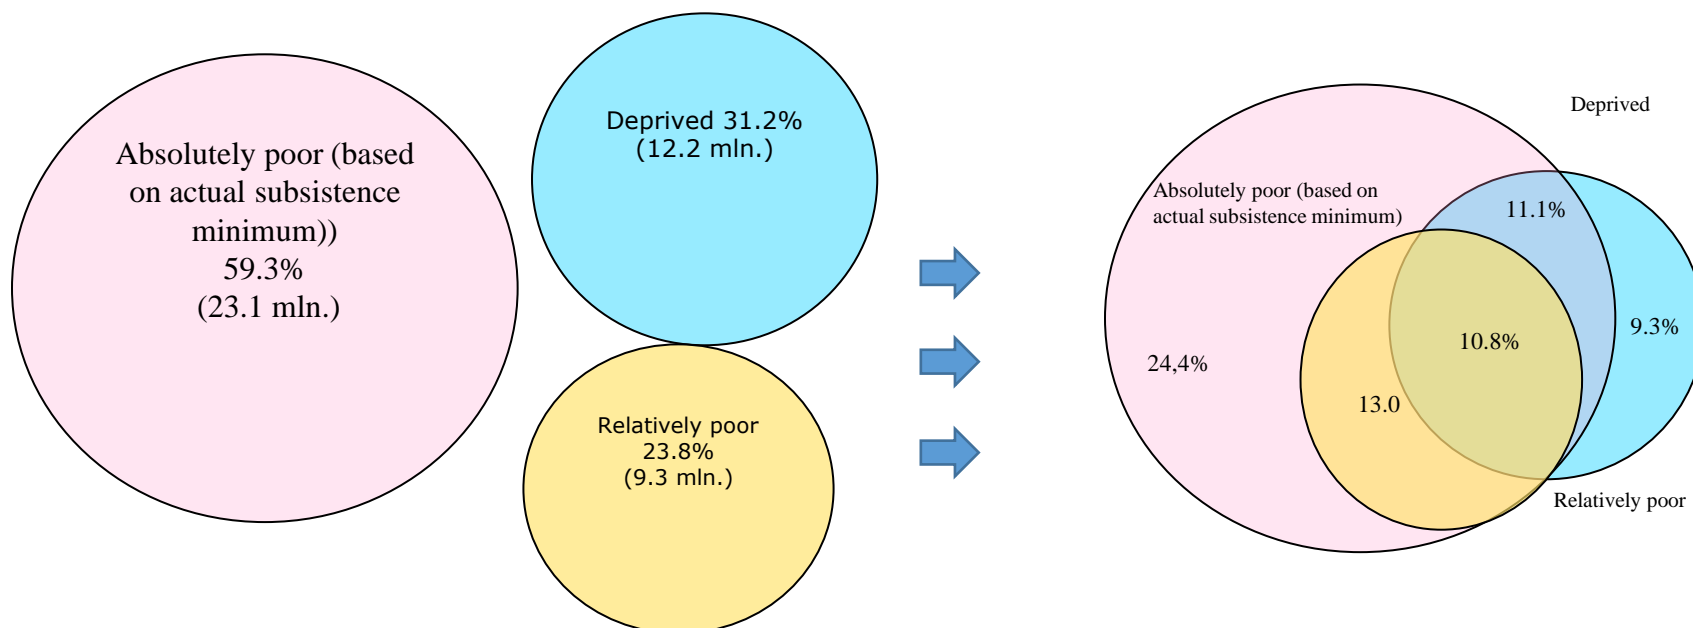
Absolutely poor (based on actual subsistence minimum))
59.3%
(23.1 mln.)

Deprived 31.2%
(12.2 mln.)

Relatively poor
23.8%
(9.3 mln.)

Deprived

Absolutely poor (based on actual subsistence minimum)

11.1%

9.3%

10.8%

24,4%

13.0

Relatively poor